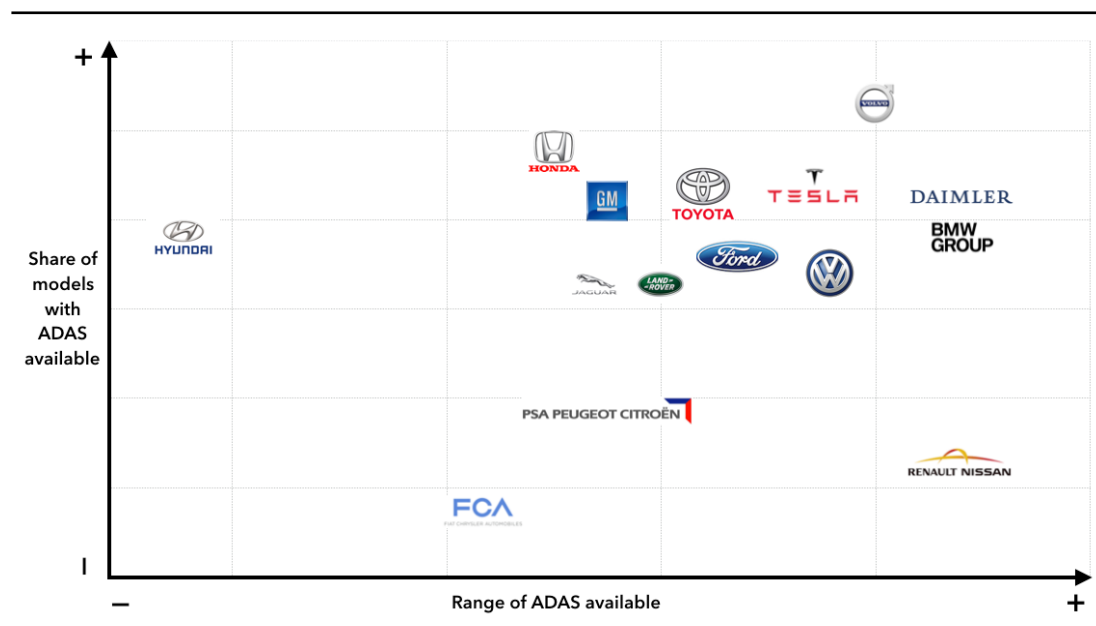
+

VOLVO

HONDA

GM

TOYOTA

TESLA

DAIMLER

HYUNDAI

BMW GROUP

Share of models with ADAS available

Ford

JAGUAR

LAND ROVER

PSA PEUGEOT CITROËN

RENAULT NISSAN

FCA
FIAT CHRYSLER AUTOMOBILES

I

–

Range of ADAS available

+